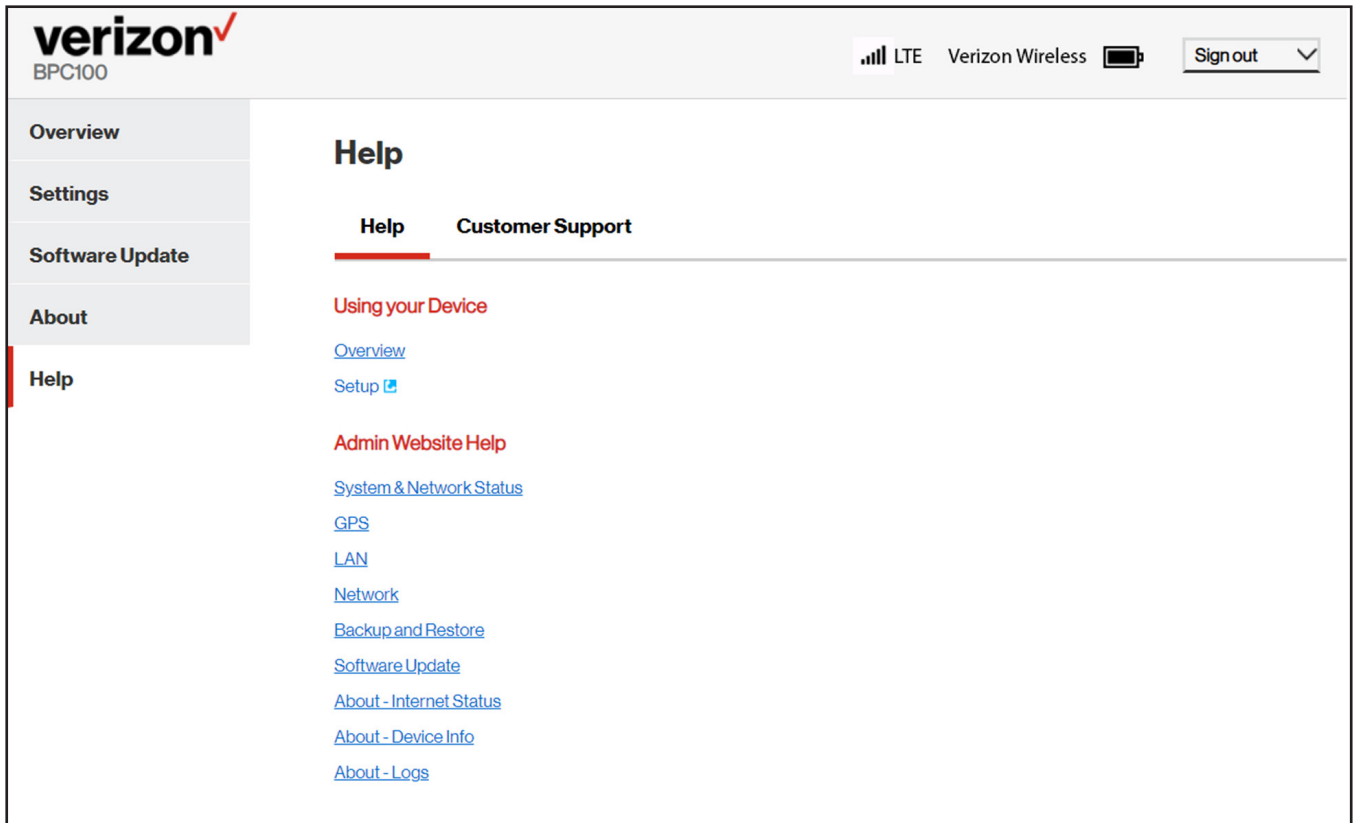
verizon✓
BPC100

LTE Verizon Wireless Sign out

Overview
Settings
Software Update
About
Help

Help

Help Customer Support

Using your Device

Overview
Setup

Admin Website Help

System & Network Status
GPS
LAN
Network
Backup and Restore
Software Update
About - Internet Status
About - Device Info
About - Logs